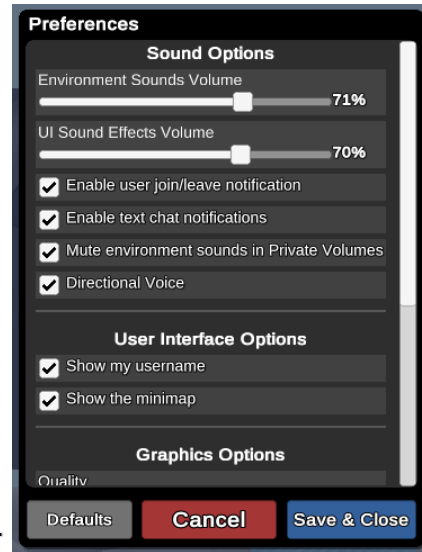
Preferences

Sound Options

Environment Sounds Volume

71%

UI Sound Effects Volume

70%

Enable user join/leave notification

Enable text chat notifications

Mute environment sounds in Private Volumes

Directional Voice

User Interface Options

Show my username

Show the minimap

Graphics Options

Quality

Defaults

Cancel

Save & Close